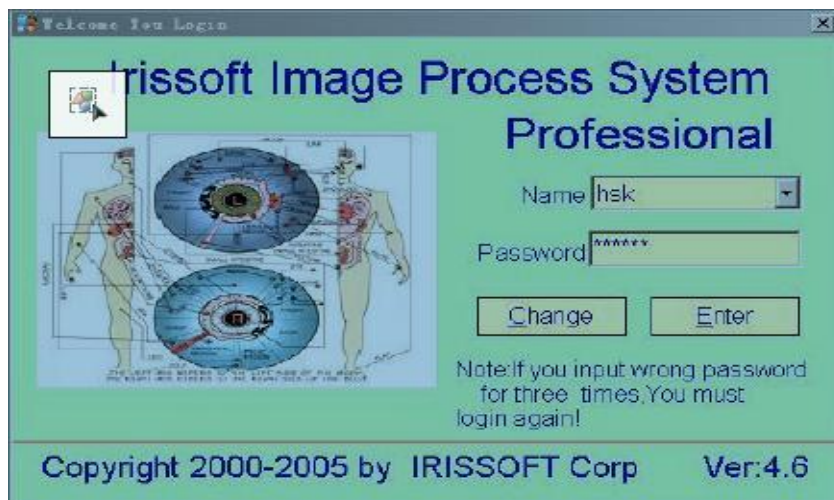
Welcome You Login

×

Irissoft Image Process System
Professional

Name hsk

Password ******

Change

Enter

Note:If you input wrong password for three times,You must login again!

Copyright 2000-2005 by IRISSOFT Corp

Ver:4.6